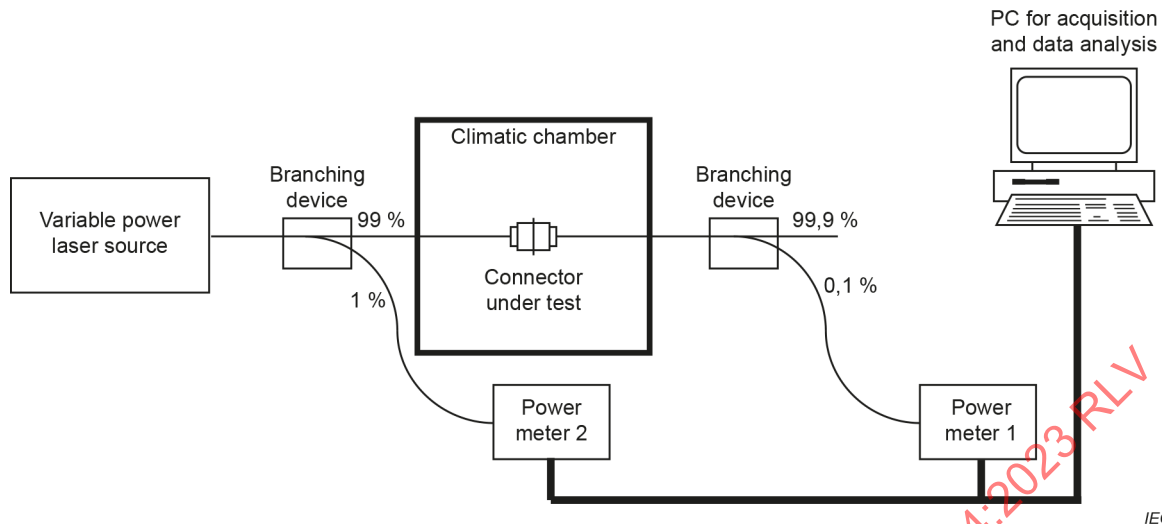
PC for acquisition and data analysis

Climatic chamber

Variable power laser source

Branching device

99 %

1 %

Connector under test

Branching device

99,9 %

0,1 %

Power meter 2

Power meter 1

4:2023 RLV

IE